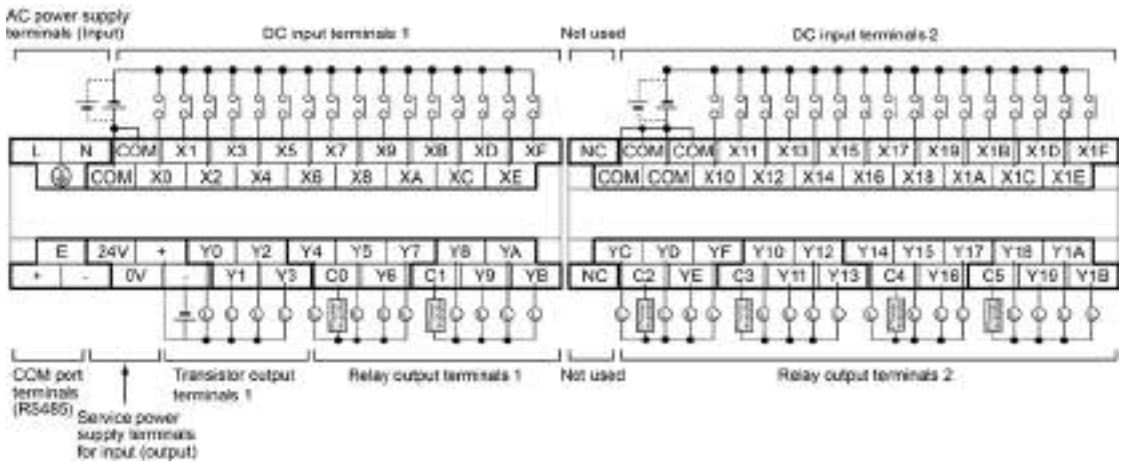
AC power supply terminals (input)

DC input terminals 1

Not used

DC input terminals 2

| L | N | COM | X1 | X3 | X5 | X7 | X9 | XB | XD | XF |
|---|---|---|---|---|---|---|---|---|---|---|
| | ⏚ | COM | X0 | X2 | X4 | X6 | X8 | XA | XC | XE |

| NC | COM | COM | X11 | X13 | X15 | X17 | X19 | X1B | X1D | X1F |
|---|---|---|---|---|---|---|---|---|---|---|
| | COM | COM | X10 | X12 | X14 | X16 | X18 | X1A | X1C | X1E |

| E | 24V | + | Y0 | Y2 | Y4 | Y5 | Y7 | Y8 | YA |
|---|---|---|---|---|---|---|---|---|---|
| + | - | 0V | - | Y1 | Y3 | C0 | Y6 | C1 | Y9 | YB |

| YC | YD | YF | Y10 | Y12 | Y14 | Y15 | Y17 | Y18 | Y1A |
|---|---|---|---|---|---|---|---|---|---|
| NC | C2 | YE | C3 | Y11 | Y13 | C4 | Y16 | C5 | Y19 | Y1B |

COM port terminals (RS485)

Service power supply terminals for input (output)

Transistor output terminals 1

Relay output terminals 1

Not used

Relay output terminals 2